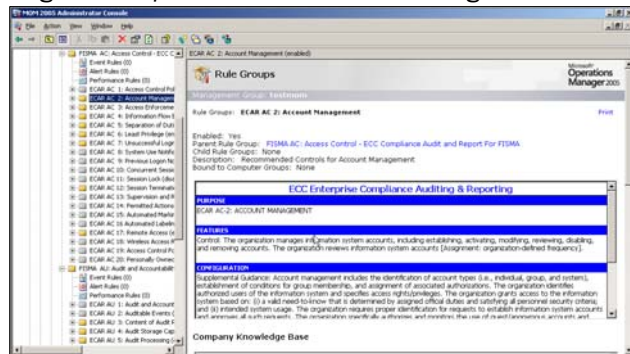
MOM 2005 Administrator Console

File Action View Window Help

FISMA AC: Access Control - ECC C
Event Rules (0)
Alert Rules (0)
Performance Rules (0)
ECAR AC 1: Access Control Pol
ECAR AC 2: Account Managem
ECAR AC 3: Access Enforceme
ECAR AC 4: Information Flow E
ECAR AC 5: Separation of Duti
ECAR AC 6: Least Privilege (en
ECAR AC 7: Unsuccessful Logo
ECAR AC 8: System Use Notific
ECAR AC 9: Previous Logon No
ECAR AC 10: Concurrent Sessi
ECAR AC 11: Session Lock (dis
ECAR AC 12: Session Terminati
ECAR AC 13: Supervision and R
ECAR AC 14: Permitted Actions
ECAR AC 15: Automated Markin
ECAR AC 16: Automated Labelin
ECAR AC 17: Remote Access (e
ECAR AC 18: Wireless Access R
ECAR AC 19: Access Control Fo
ECAR AC 20: Personally Owned
FISMA AU: Audit and Accountabilit
Event Rules (0)
Alert Rules (0)
Performance Rules (0)
ECAR AU 1: Audit and Account
ECAR AU 2: Auditable Events (
ECAR AU 3: Content of Audit R
ECAR AU 4: Audit Storage Cap
ECAR AU 5: Audit Processing (

ECAR AC 2: Account Management (enabled)

Rule Groups

Microsoft Operations Manager 2005

Management Group: testmom

Rule Groups: ECAR AC 2: Account Management

Print

Enabled: Yes
Parent Rule Group: FISMA AC: Access Control - ECC Compliance Audit and Report For FISMA
Child Rule Groups: None
Description: Recommended Controls for Account Management
Bound to Computer Groups: None

ECC Enterprise Compliance Auditing & Reporting

PURPOSE
ECAR AC-2: ACCOUNT MANAGEMENT

FEATURES
Control: The organization manages information system accounts, including establishing, activating, modifying, reviewing, disabling, and removing accounts. The organization reviews information system accounts [Assignment: organization-defined frequency].

CONFIGURATION
Supplemental Guidance: Account management includes the identification of account types (i.e., individual, group, and system), establishment of conditions for group membership, and assignment of associated authorizations. The organization identifies authorized users of the information system and specifies access rights/privileges. The organization grants access to the information system based on: (i) a valid need-to-know that is determined by assigned official duties and satisfying all personnel security criteria; and (ii) intended system usage. The organization requires proper identification for requests to establish information system accounts and approves all such requests. The organization specifically authorizes and monitors the use of guest/anonymous accounts and

Company Knowledge Base